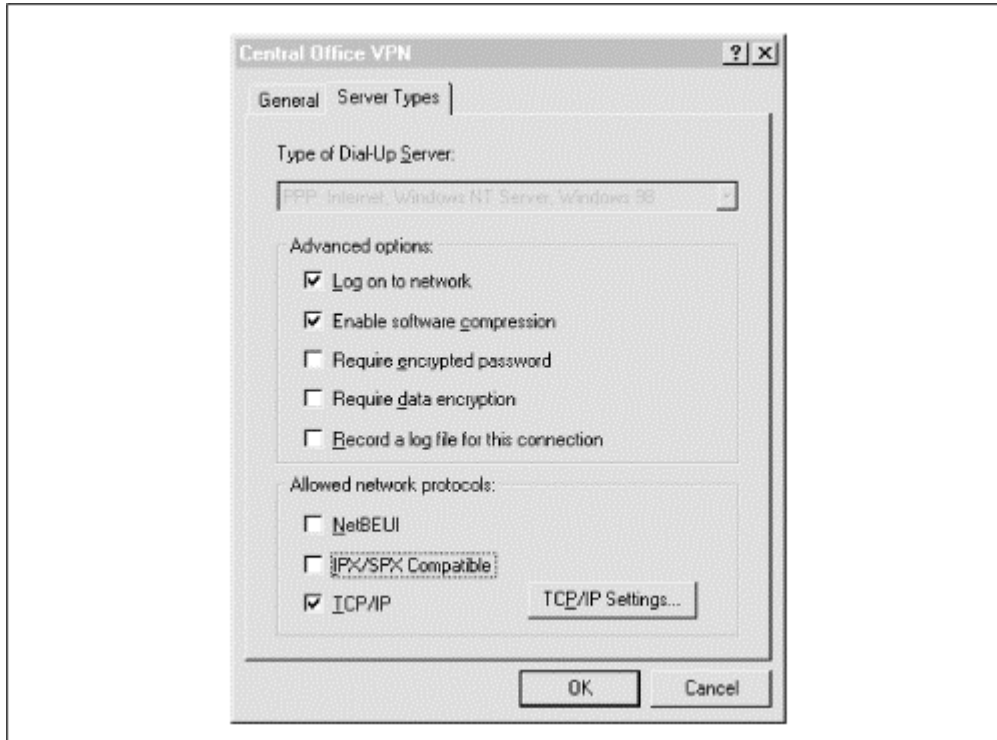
Central Office VPN

?

General

Server Types

Type of Dial-Up Server:

PPP: Internet, Windows NT Server, Windows 98

Advanced options:

Log on to network

Enable software compression

Require encrypted password

Require data encryption

Record a log file for this connection

Allowed network protocols:

NetBEUI

IPX/SPX Compatible

TCP/IP

TCP/IP Settings...

OK

Cancel